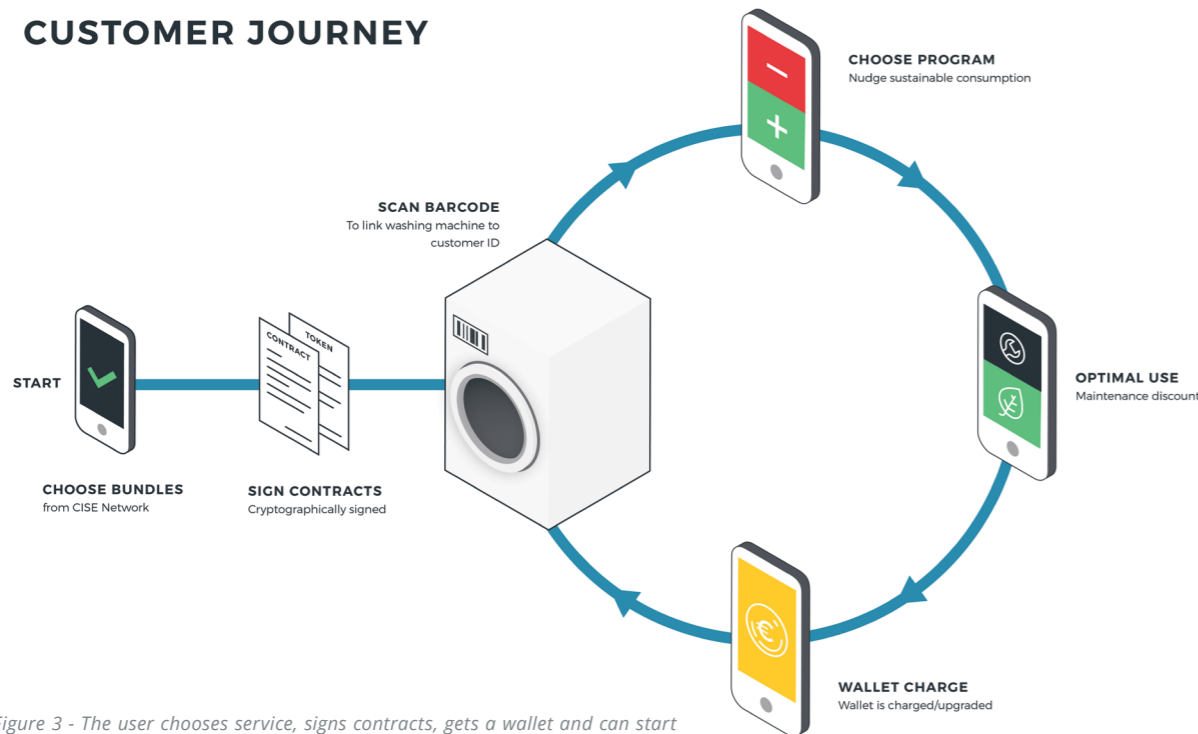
CUSTOMER JOURNEY

CHOOSE PROGRAM
Nudge sustainable consumption

−

+

SCAN BARCODE
To link washing machine to customer ID

START

TOKEN

CONTRACT

OPTIMAL USE
Maintenance discount

CHOOSE BUNDLES
from CISE Network

SIGN CONTRACTS
Cryptographically signed

WALLET CHARGE
Wallet is charged/upgraded

igure 3 - The user chooses service, signs contracts, gets a wallet and can start